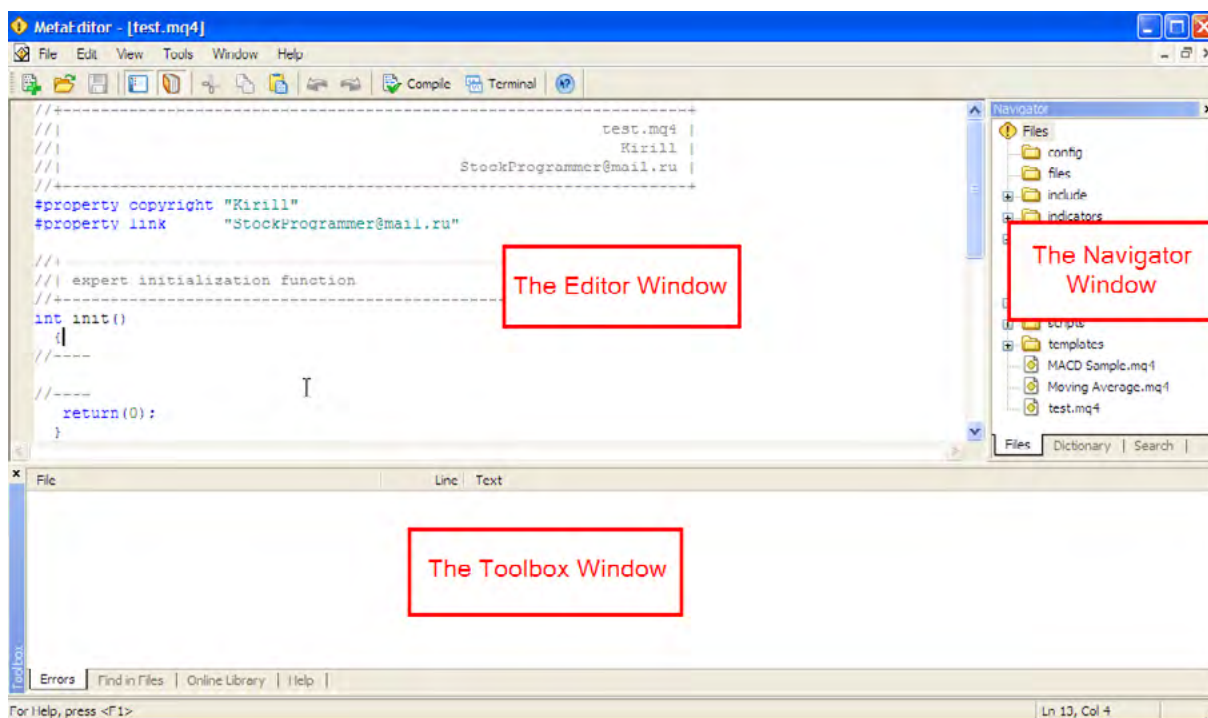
MetaEditor - [test.mq4]

File Edit View Tools Window Help

Compile Terminal

//+------------------------------------------------------------------+
//| test.mq4 |
//| Kirill |
//| StockProgrammer@mail.ru |
//+------------------------------------------------------------------+
#property copyright "Kirill"
#property link "StockProgrammer@mail.ru"

//+
//| expert initialization function
//+------------------------------------------
int init()
{
//----

//----
return(0);
}

The Editor Window

Navigator

Files
config
files
include
indicators
scripts
templates
MACD Sample.mq4
Moving Average.mq4
test.mq4

The Navigator Window

Files | Dictionary | Search |

File | Line | Text

The Toolbox Window

Toolbox

Errors | Find in Files | Online Library | Help |

For Help, press <F1>

Ln 13, Col 4